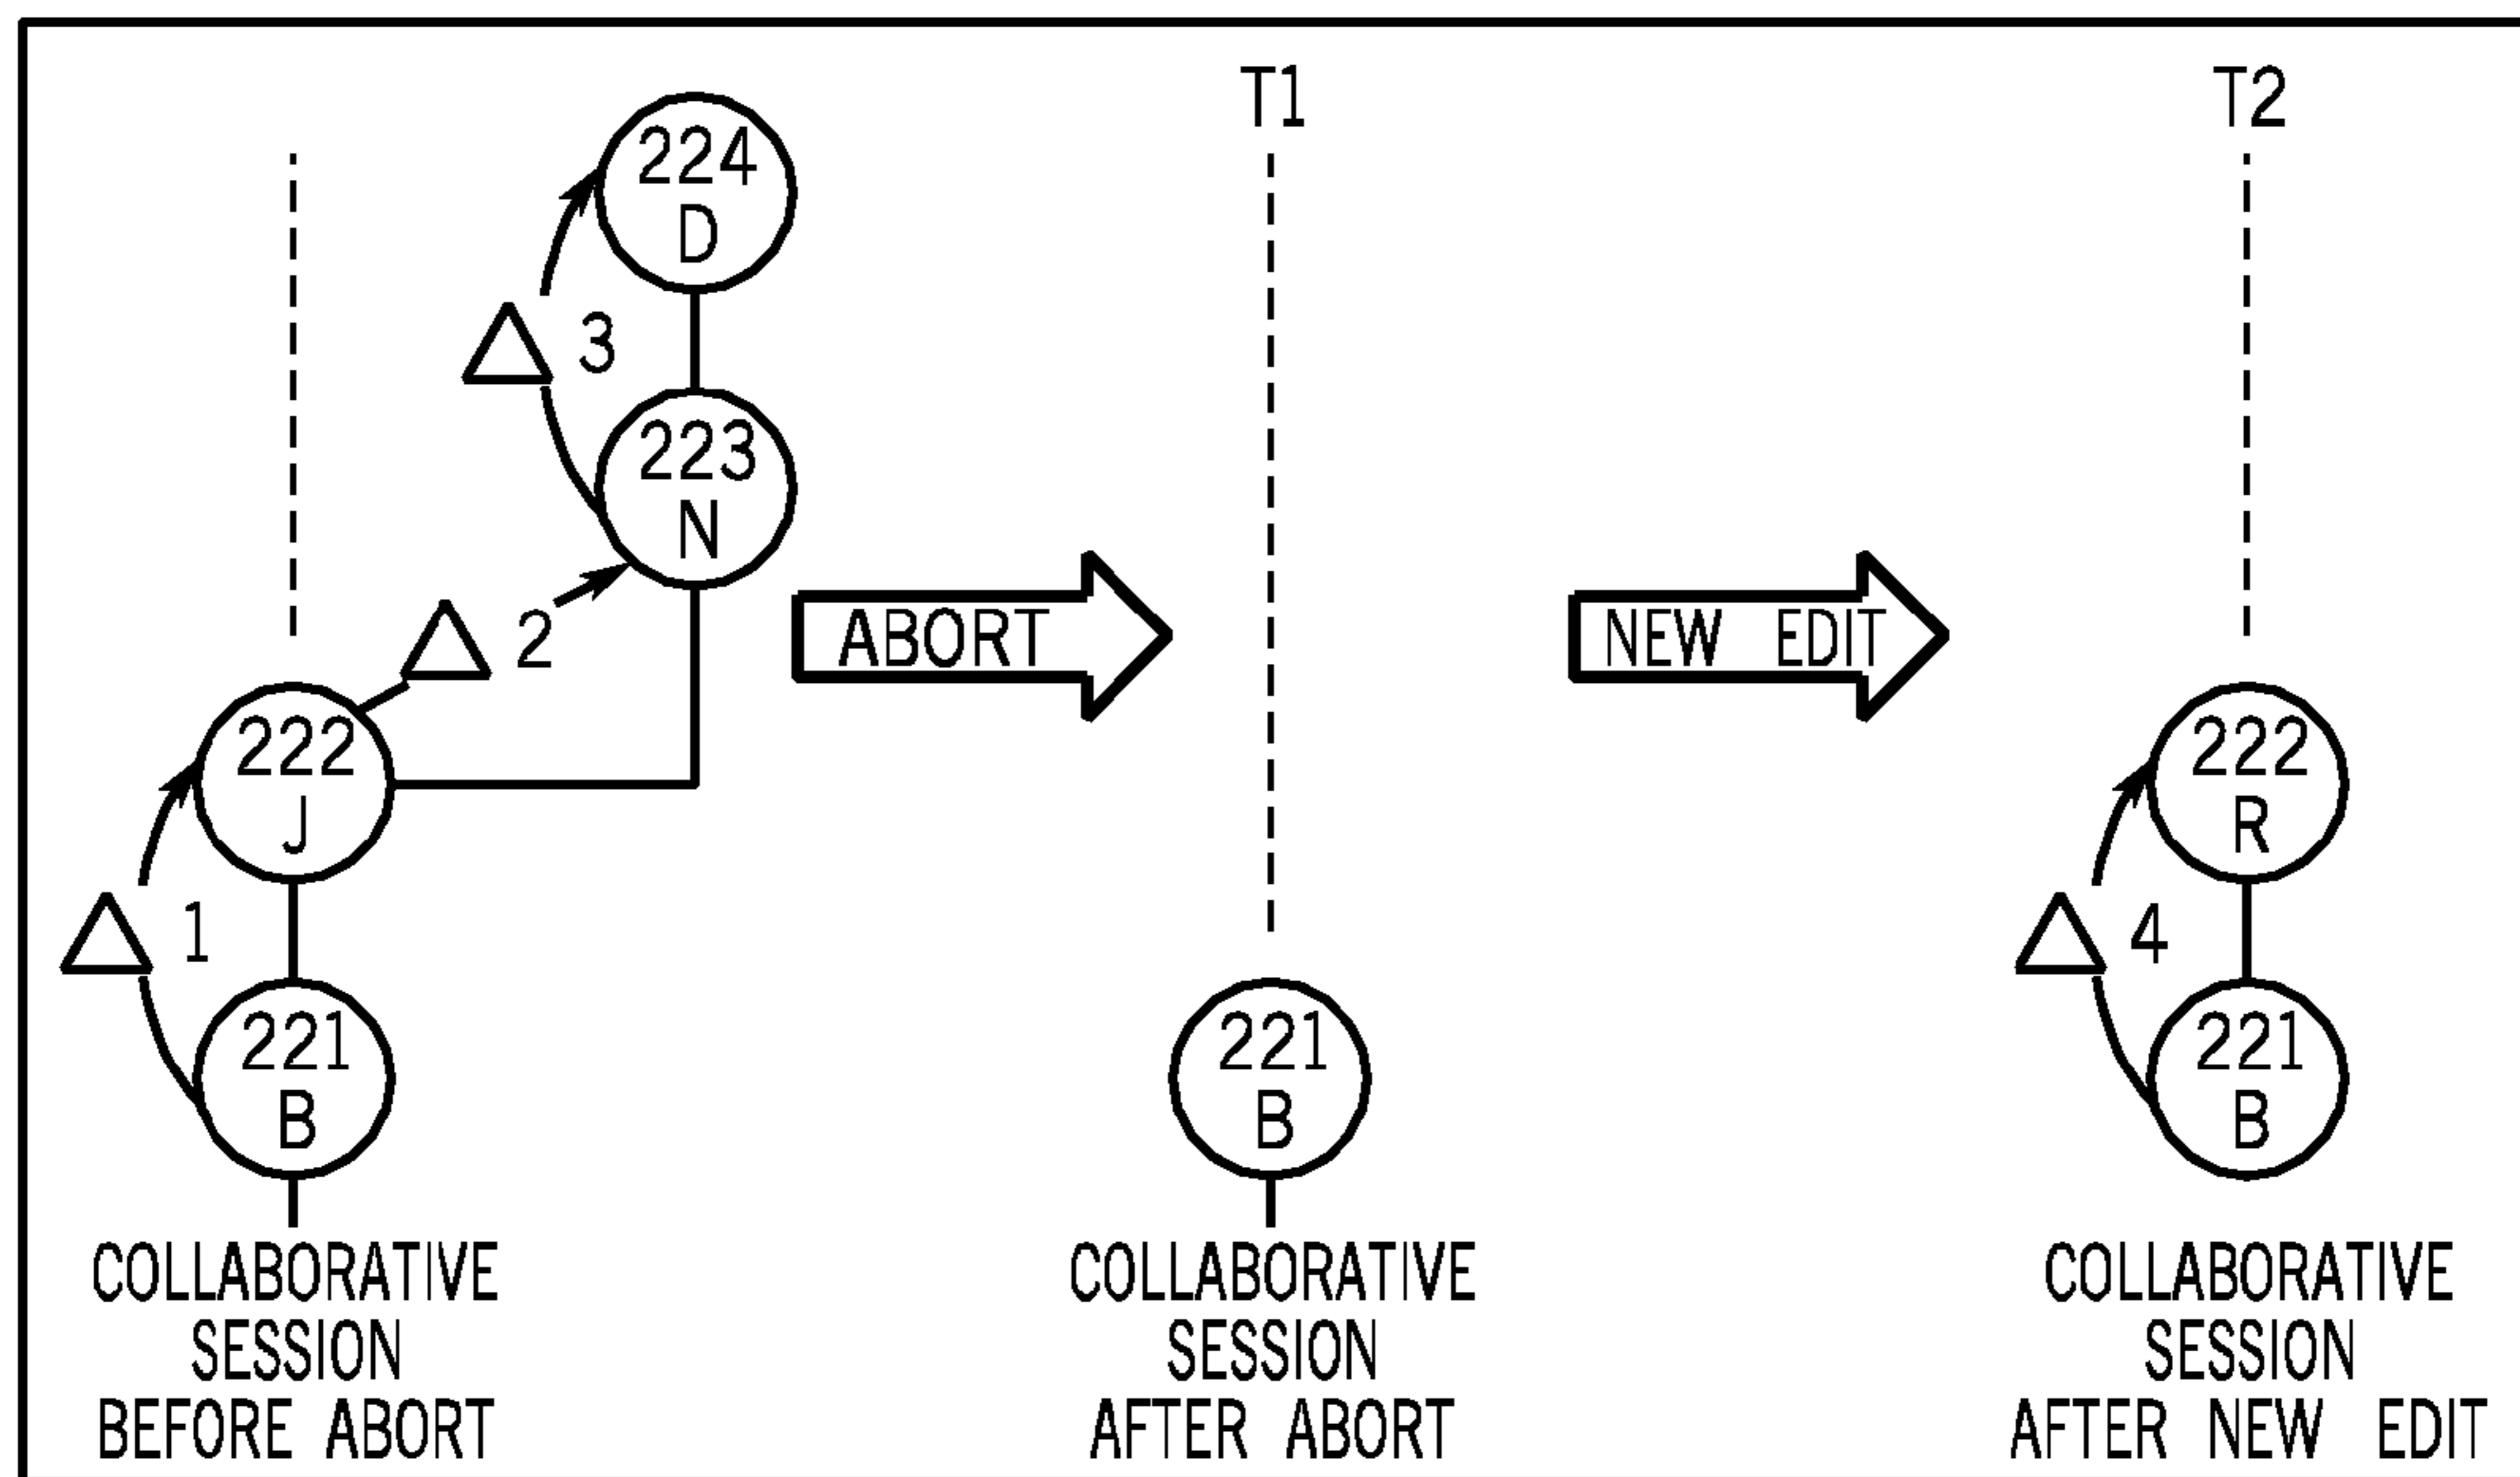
224
D

$\Delta$ 3

223
N

$\Delta$ 2

222
J

$\Delta$ 1

221
B

COLLABORATIVE SESSION BEFORE ABORT

ABORT

T1

221
B

COLLABORATIVE SESSION AFTER ABORT

NEW EDIT

T2

222
R

$\Delta$ 4

221
B

COLLABORATIVE SESSION AFTER NEW EDIT